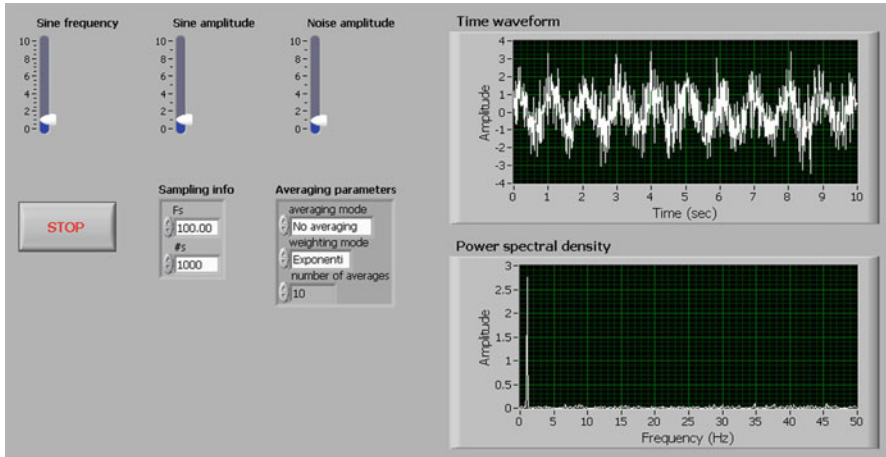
Sine frequency
10
8
6
4
2
0

Sine amplitude
10
8
6
4
2
0

Noise amplitude
10
8
6
4
2
0

STOP

Sampling info
Fs
100.00
#s
1000

Averaging parameters
averaging mode
No averaging
weighting mode
Exponenti
number of averages
10

Time waveform
4
3
2
1
0
-1
-2
-3
-4
Amplitude
0 1 2 3 4 5 6 7 8 9 10
Time (sec)

Power spectral density
3
2.5
2
1.5
1
0.5
0
Amplitude
0 5 10 15 20 25 30 35 40 45 50
Frequency (Hz)